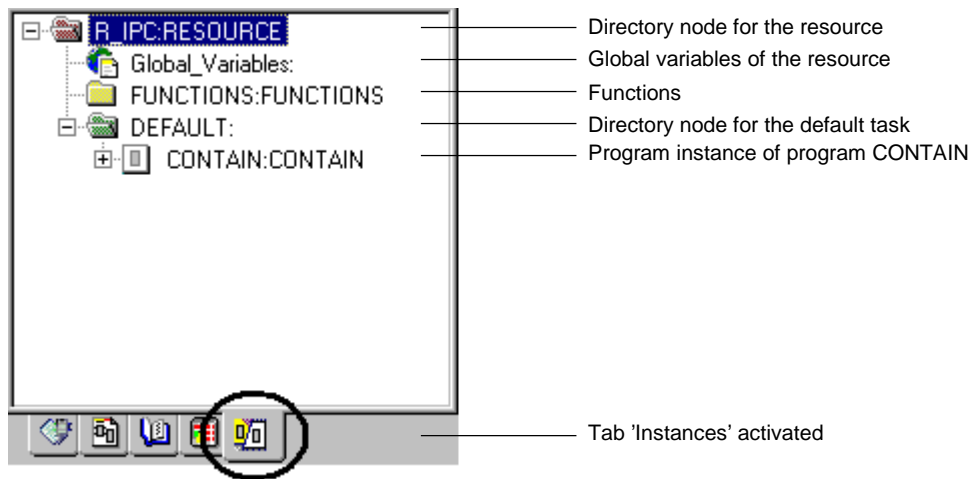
R_IPC:RESOURCE
Global_Variables:
FUNCTIONS:FUNCTIONS
DEFAULT:
CONTAIN:CONTAIN

Directory node for the resource
Global variables of the resource
Functions
Directory node for the default task
Program instance of program CONTAIN

Tab 'Instances' activated